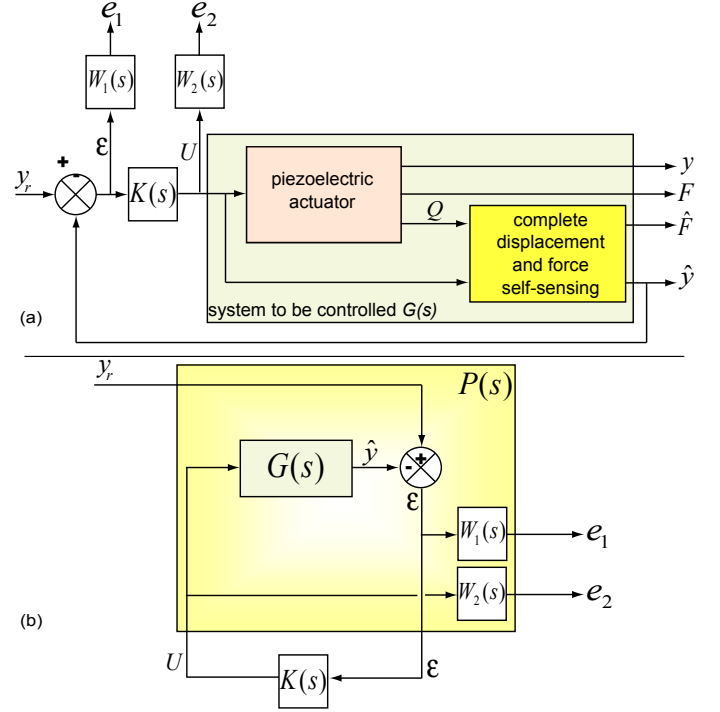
$e_1$

$e_2$

$W_1(s)$

$W_2(s)$

ε

$U$

$y_r$

+

-

$K(s)$

piezoelectric actuator

$Q$

complete displacement and force self-sensing

$y$

$F$

$\hat{F}$

$\hat{y}$

(a)

system to be controlled $G(s)$

$y_r$

$P(s)$

$G(s)$

$\hat{y}$

-

+

ε

$W_1(s)$

$e_1$

$W_2(s)$

$e_2$

(b)

$U$

$K(s)$

ε